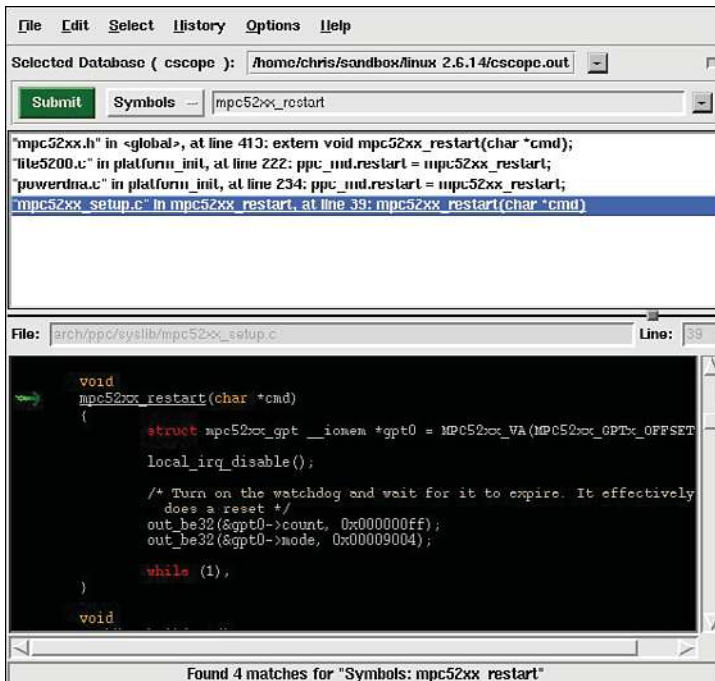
File Edit Select History Options Help

Selected Database ( cscope ): /home/chris/sandbox/linux 2.6.14/cscope.out

Submit Symbols mpc52xx_restart

"mpc52xx.h" in <global>, at line 413: extern void mpc52xx_restart(char *cmd);
"lite5200.c" in platform_init, at line 222: ppc_md.restart = mpc52xx_restart;
"powerdna.c" in platform_init, at line 234: ppc_md.restart = mpc52xx_restart;
"mpc52xx_setup.c" in mpc52xx_restart, at line 39: mpc52xx_restart(char *cmd)

File: arch/ppc/syslib/mpc52xx_setup.c Line: 39

void
mpc52xx_restart(char *cmd)
{
struct mpc52xx_gpt __iomem *gpt0 = MPC52xx_VA(MPC52xx_GPTx_OFFSET

local_irq_disable();

/* Turn on the watchdog and wait for it to expire. It effectively
does a reset */
out_be32(&gpt0->count, 0x000000ff);
out_be32(&gpt0->mode, 0x00009004);

while (1);
}

void

Found 4 matches for "Symbols: mpc52xx restart"